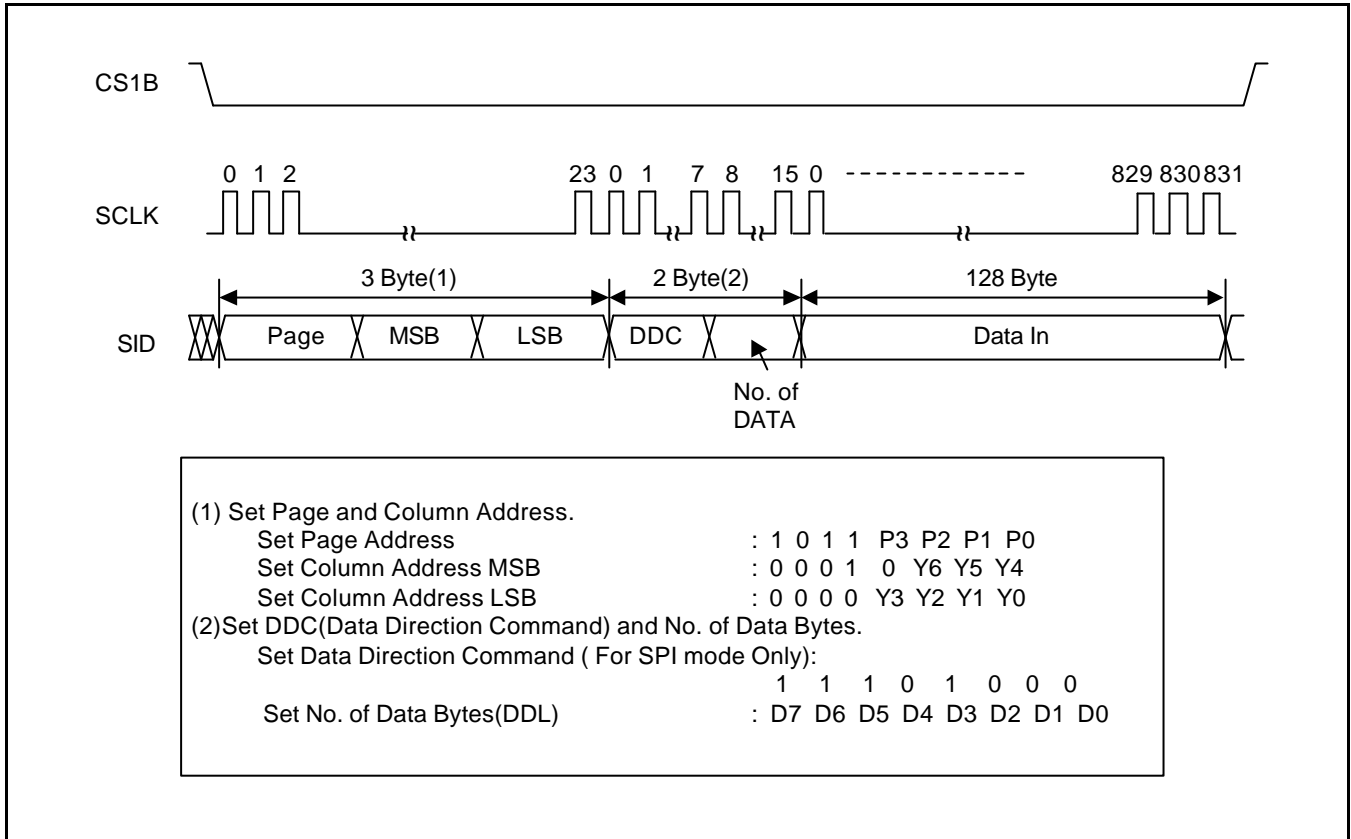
CS1B

0 1 2 23 0 1 7 8 15 0 ------------ 829 830 831

SCLK

3 Byte(1)

2 Byte(2)

128 Byte

SID

Page MSB LSB DDC Data In

No. of DATA

(1) Set Page and Column Address.
Set Page Address : 1 0 1 1 P3 P2 P1 P0
Set Column Address MSB : 0 0 0 1 0 Y6 Y5 Y4
Set Column Address LSB : 0 0 0 0 Y3 Y2 Y1 Y0
(2)Set DDC(Data Direction Command) and No. of Data Bytes.
Set Data Direction Command ( For SPI mode Only):
1 1 1 0 1 0 0 0
Set No. of Data Bytes(DDL) : D7 D6 D5 D4 D3 D2 D1 D0